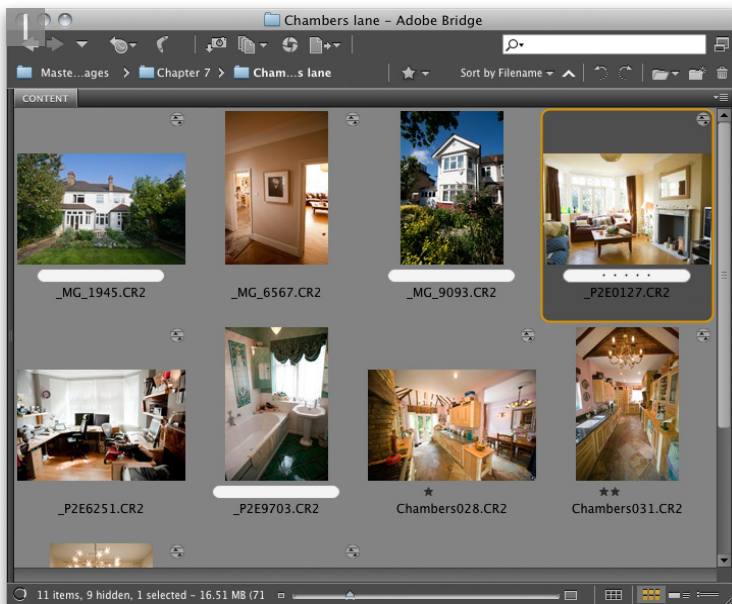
1

Chambers lane - Adobe Bridge

Maste...ages > Chapter 7 > Cham...s lane

Sort by Filename

CONTENT

_MG_1945.CR2

_MG_6567.CR2

_MG_9093.CR2

• • • • •

_P2E0127.CR2

_P2E6251.CR2

_P2E9703.CR2

★

Chambers028.CR2

★★

Chambers031.CR2

11 items, 9 hidden, 1 selected - 16.51 MB (71